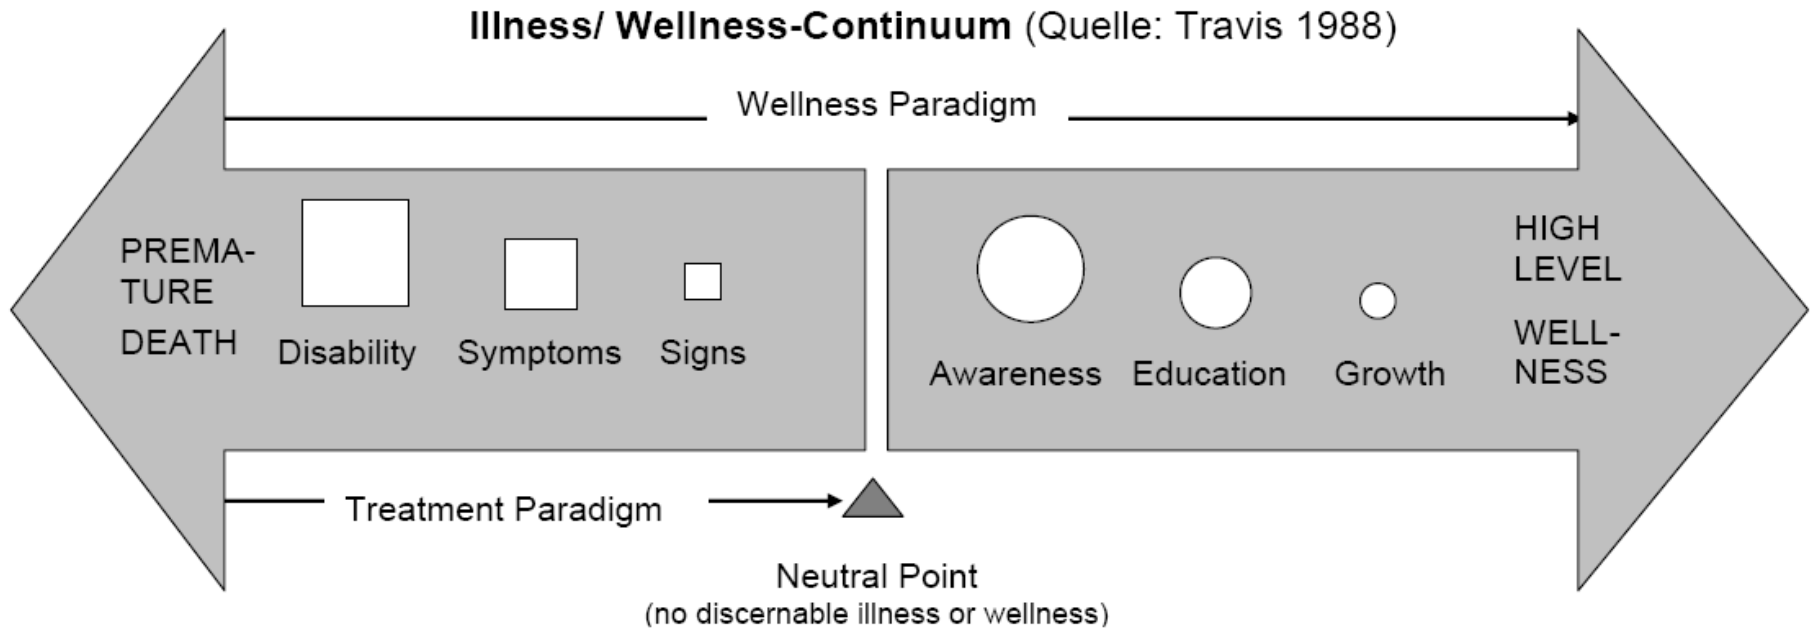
**Illness/ Wellness-Continuum** (Quelle: Travis 1988)

Wellness Paradigm

PREMATURE DEATH

Disability

Symptoms

Signs

Awareness

Education

Growth

HIGH LEVEL WELLNESS

Treatment Paradigm

Neutral Point
(no discernable illness or wellness)